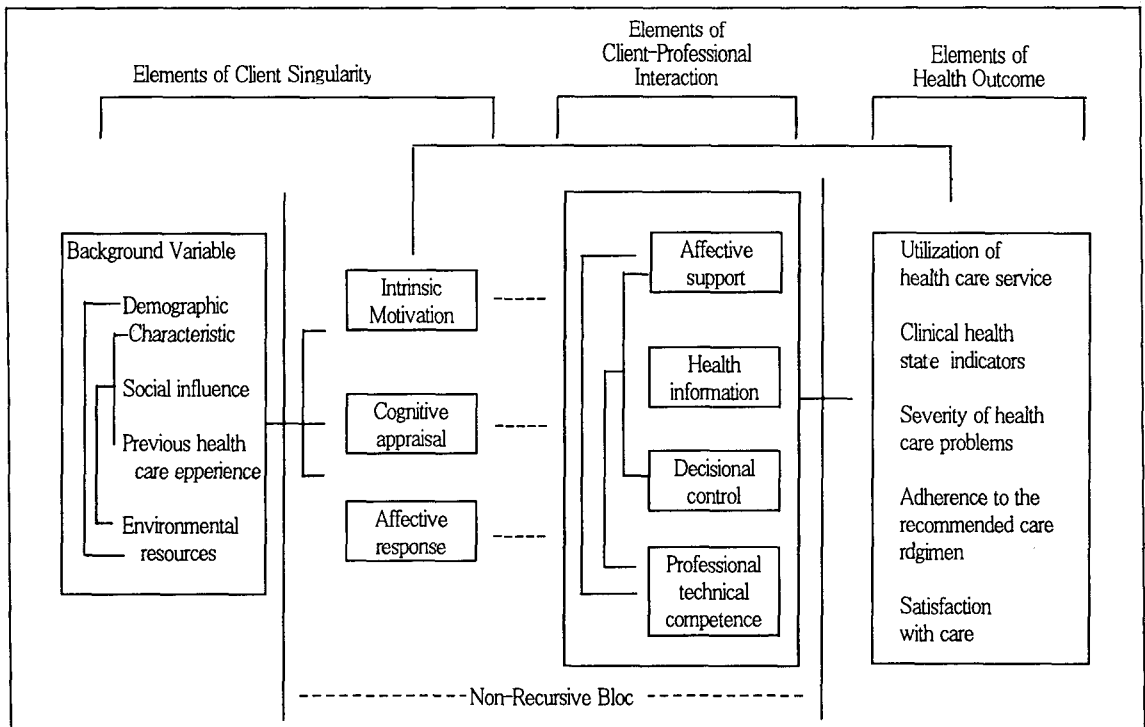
Elements of Client Singularity

Elements of Client-Professional Interaction

Elements of Health Outcome

Background Variable

Demographic Characteristic

Social influence

Previous health care epperience

Environmental resources

Intrinsic Motivation

Cognitive appraisal

Affective response

Affective support

Health information

Decisional control

Professional technical competence

Utilization of health care service

Clinical health state indicators

Severity of health care problems

Adherence to the recommended care rdgimen

Satisfaction with care

Non-Recursive Bloc